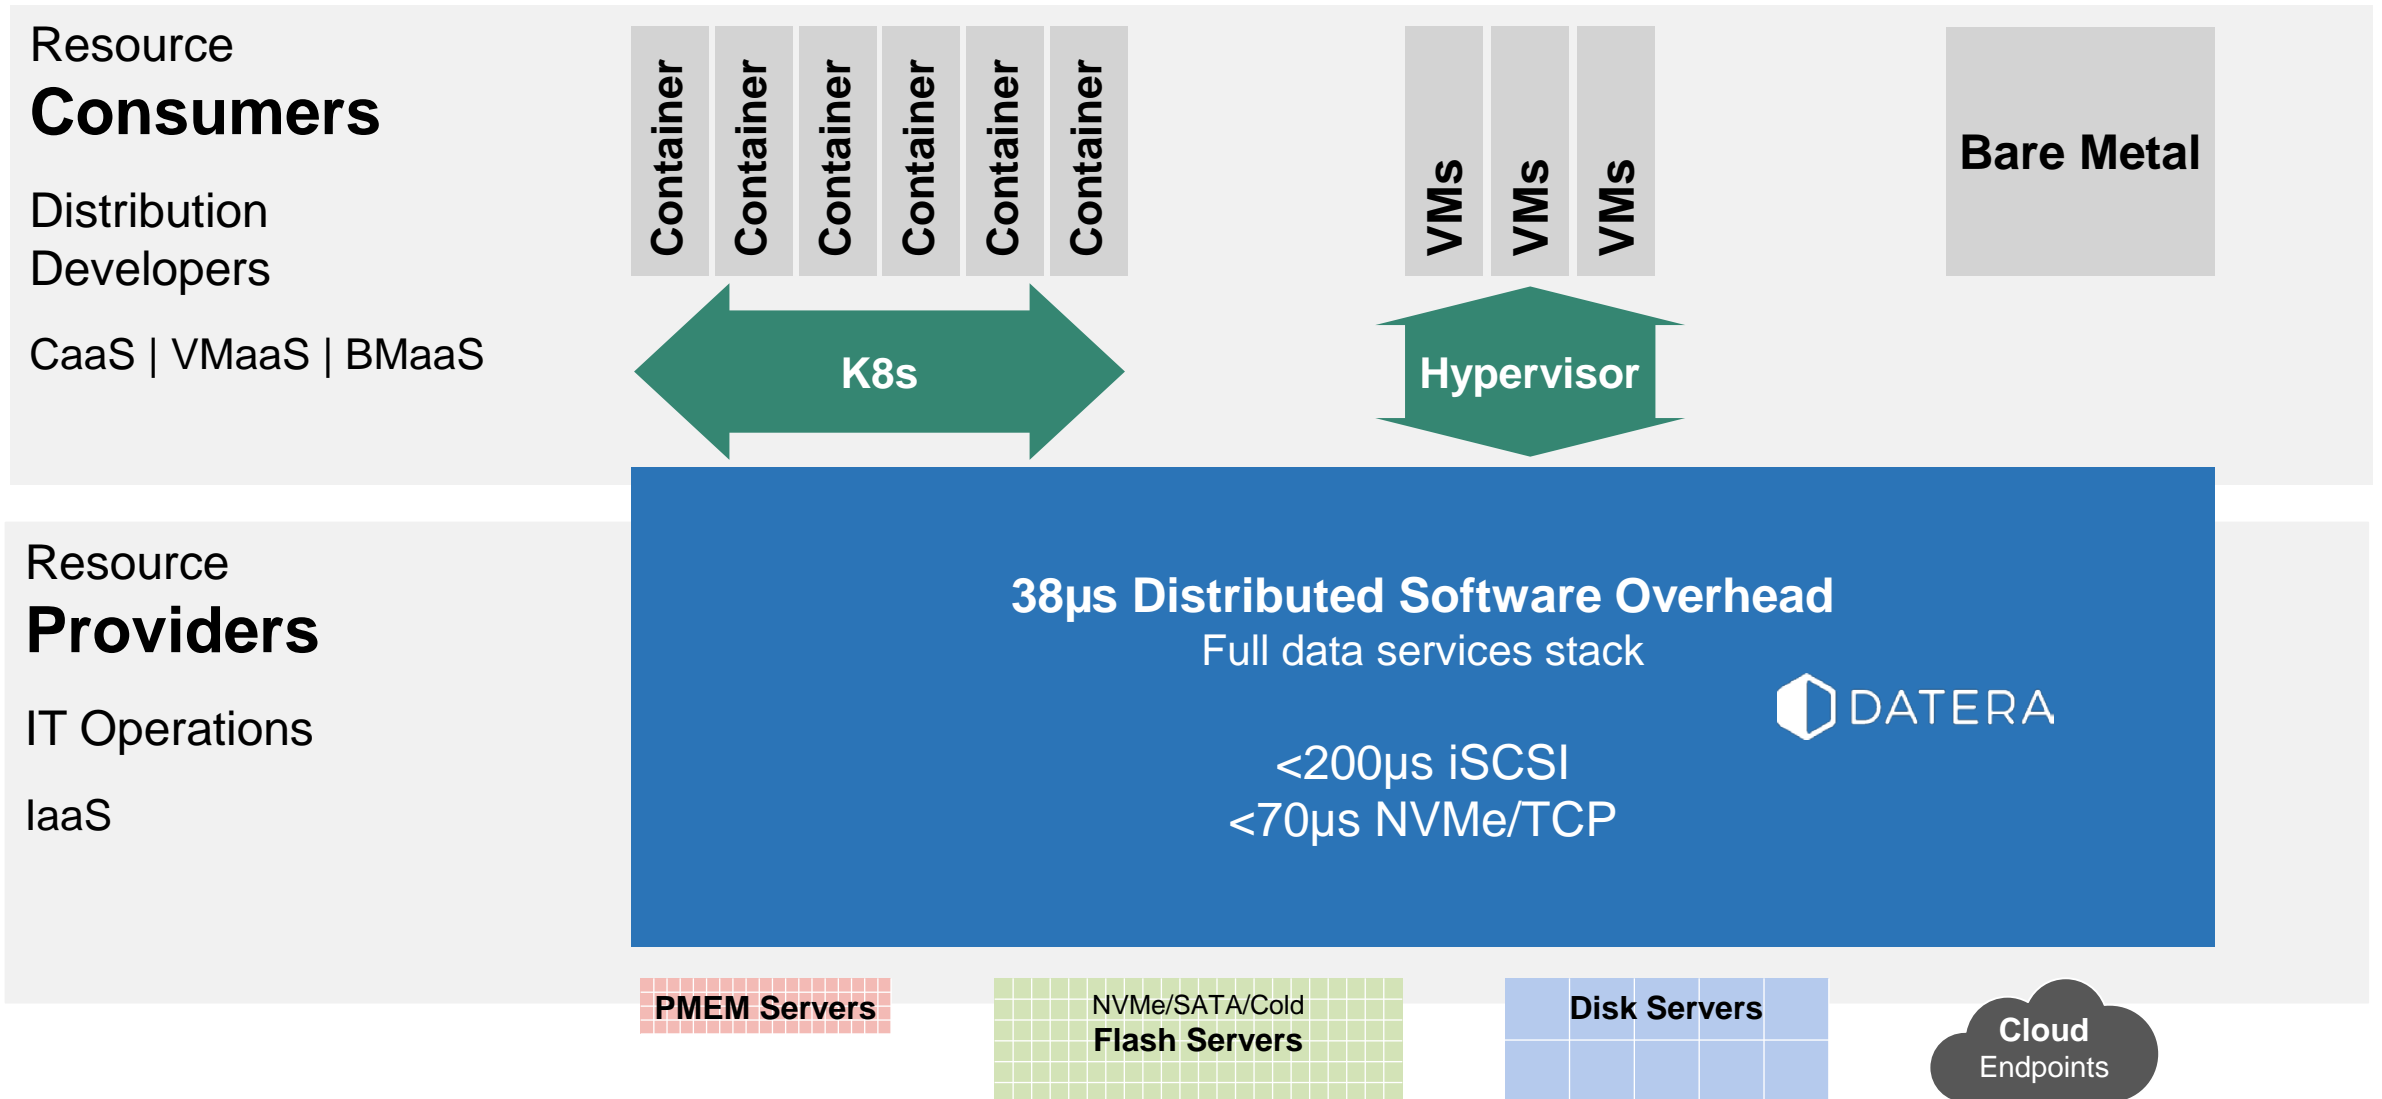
Resource
Consumers

Distribution Developers

CaaS | VMaaS | BMaaS

Container Container Container Container Container Container

VMs VMs VMs

Bare Metal

K8s

Hypervisor

Resource
Providers

IT Operations

IaaS

38μs Distributed Software Overhead
Full data services stack

DATERA

<200μs iSCSI
<70μs NVMe/TCP

PMEM Servers

NVMe/SATA/Cold
Flash Servers

Disk Servers

Cloud
Endpoints